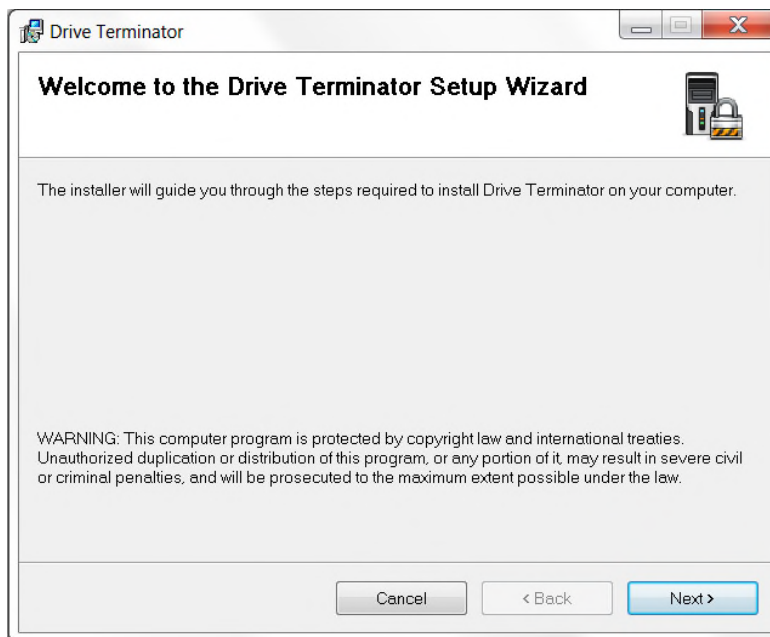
Drive Terminator

Welcome to the Drive Terminator Setup Wizard

The installer will guide you through the steps required to install Drive Terminator on your computer.

WARNING: This computer program is protected by copyright law and international treaties. Unauthorized duplication or distribution of this program, or any portion of it, may result in severe civil or criminal penalties, and will be prosecuted to the maximum extent possible under the law.

Cancel

< Back

Next >